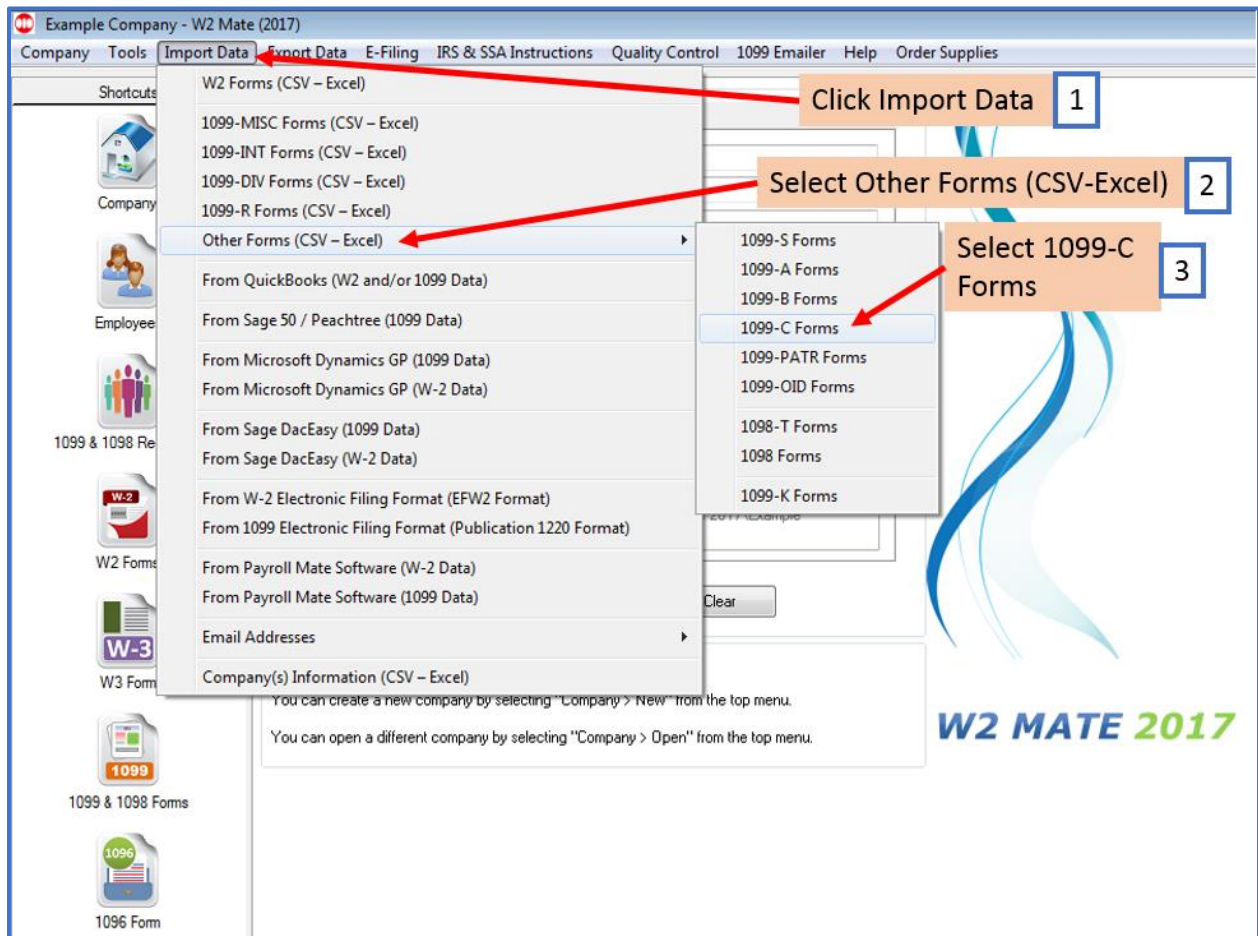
Example Company - W2 Mate (2017)

Company Tools Import Data Export Data E-Filing IRS & SSA Instructions Quality Control 1099 Emailer Help Order Supplies

Shortcuts

Company

Employee

1099 & 1098 Re

W-2

W2 Forms

W-3

W3 Form

1099

1099 & 1098 Forms

1096

1096 Form

W2 Forms (CSV – Excel)

1099-MISC Forms (CSV – Excel)
1099-INT Forms (CSV – Excel)
1099-DIV Forms (CSV – Excel)
1099-R Forms (CSV – Excel)
Other Forms (CSV – Excel)

From QuickBooks (W2 and/or 1099 Data)

From Sage 50 / Peachtree (1099 Data)

From Microsoft Dynamics GP (1099 Data)
From Microsoft Dynamics GP (W-2 Data)

From Sage DacEasy (1099 Data)
From Sage DacEasy (W-2 Data)

From W-2 Electronic Filing Format (EFW2 Format)
From 1099 Electronic Filing Format (Publication 1220 Format)

From Payroll Mate Software (W-2 Data)
From Payroll Mate Software (1099 Data)

Email Addresses

Company(s) Information (CSV – Excel)

1099-S Forms
1099-A Forms
1099-B Forms
1099-C Forms
1099-PATR Forms
1099-OID Forms

1098-T Forms
1098 Forms

1099-K Forms

Click Import Data 1

Select Other Forms (CSV-Excel) 2

Select 1099-C Forms 3

2017\Example

Clear

You can create a new company by selecting "Company > New" from the top menu.

You can open a different company by selecting "Company > Open" from the top menu.

W2 MATE 2017